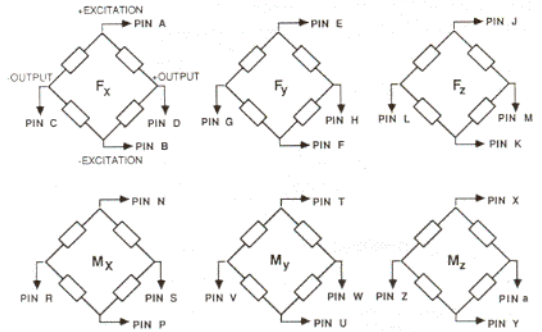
+EXCITATION
PIN A
-OUTPUT
$F_X$
+OUTPUT
PIN C
PIN D
PIN B
-EXCITATION

PIN E
$F_y$
PIN G
PIN H
PIN F

PIN J
$F_z$
PIN L
PIN M
PIN K

PIN N
$M_X$
PIN R
PIN S
PIN P

PIN T
$M_y$
PIN V
PIN W
PIN U

PIN X
$M_z$
PIN Z
PIN a
PIN Y